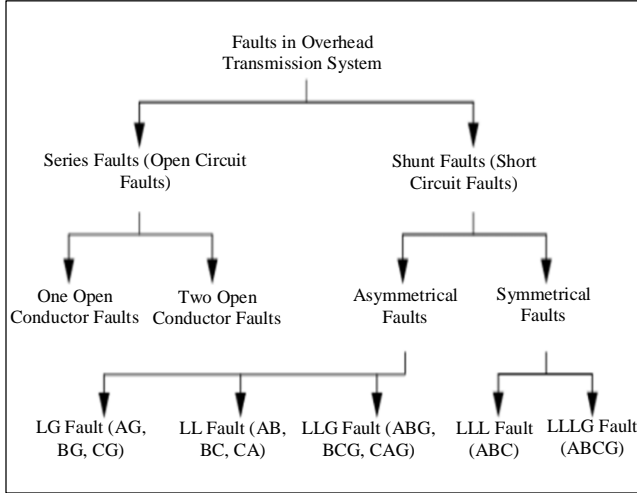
Faults in Overhead Transmission System

Series Faults (Open Circuit Faults)

Shunt Faults (Short Circuit Faults)

One Open Conductor Faults

Two Open Conductor Faults

Asymmetrical Faults

Symmetrical Faults

LG Fault (AG, BG, CG)

LL Fault (AB, BC, CA)

LLG Fault (ABG, BCG, CAG)

LLL Fault (ABC)

LLLG Fault (ABCG)